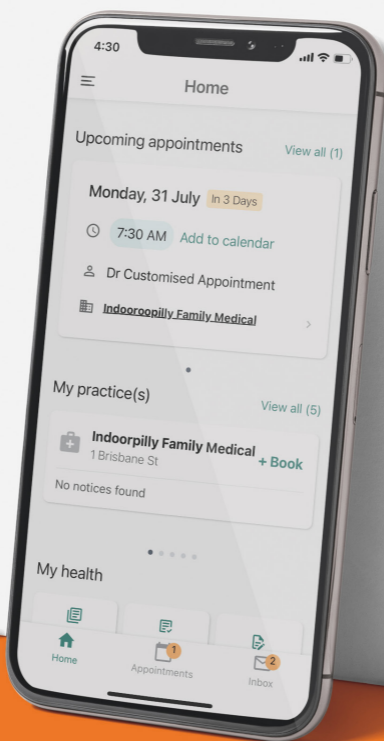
4:30

Home

Upcoming appointments

View all (1)

Monday, 31 July In 3 Days

7:30 AM Add to calendar

Dr Customised Appointment

Indooroopilly Family Medical

My practice(s)

View all (5)

Indoorpilly Family Medical
1 Brisbane St

+ Book

No notices found

My health

Home

1
Appointments

2
Inbox